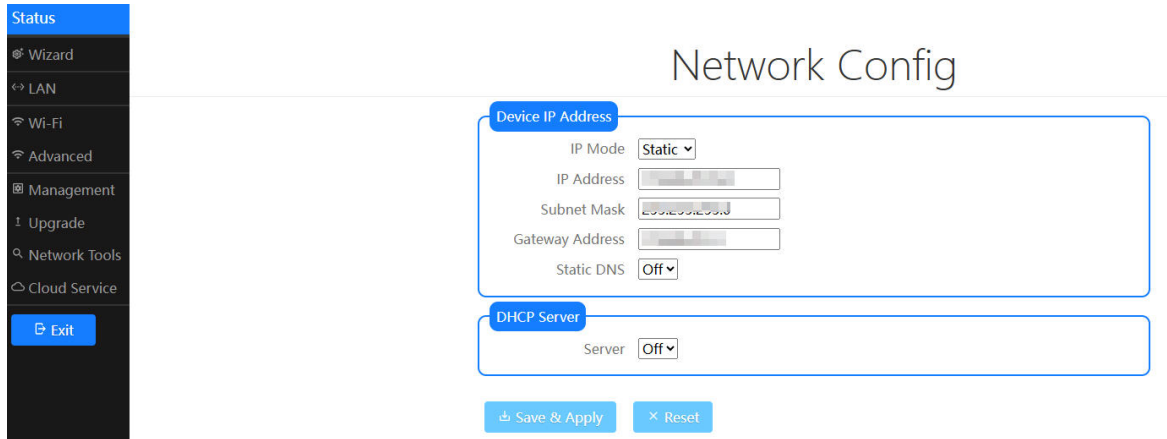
Status
Wizard
LAN
Wi-Fi
Advanced
Management
Upgrade
Network Tools
Cloud Service
Exit

Network Config

Device IP Address
IP Mode Static
IP Address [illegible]
Subnet Mask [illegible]
Gateway Address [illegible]
Static DNS Off

DHCP Server
Server Off

Save & Apply
× Reset